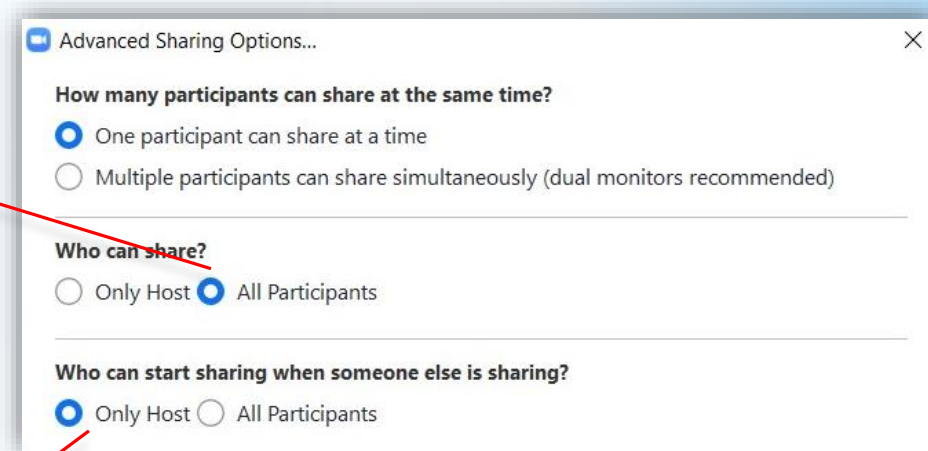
Advanced Sharing Options...

How many participants can share at the same time?

One participant can share at a time

Multiple participants can share simultaneously (dual monitors recommended)

Who can share?

Only Host All Participants

Who can start sharing when someone else is sharing?

Only Host All Participants